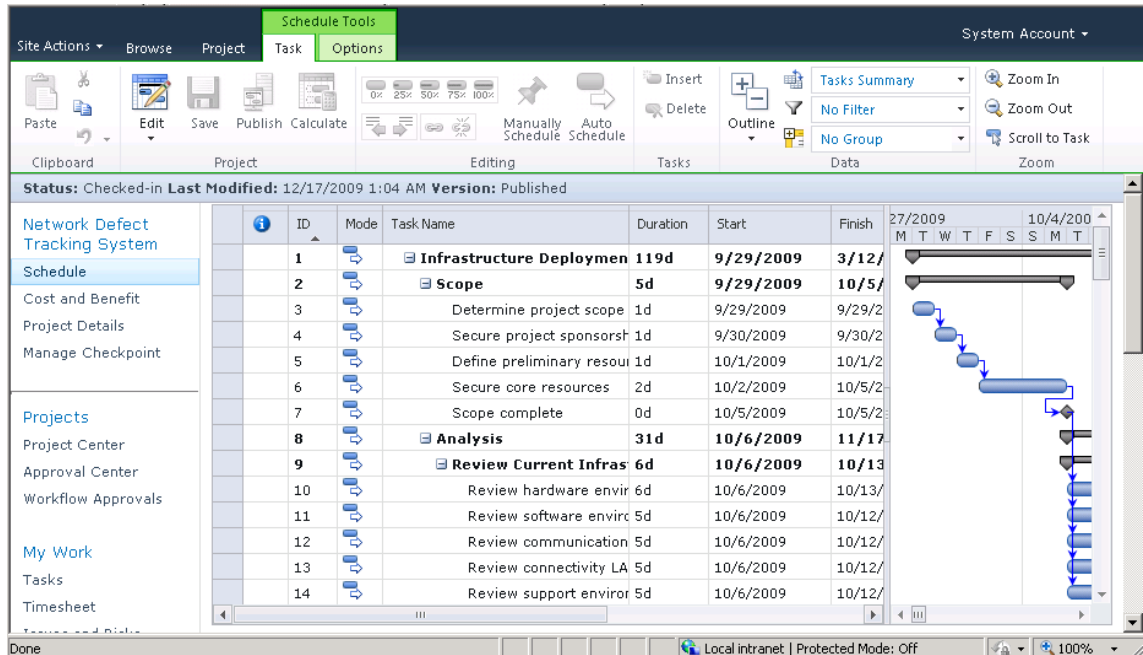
Schedule Tools

Site Actions ▾ Browse Project Task Options

System Account ▾

Paste Edit Save Publish Calculate 0% 25% 50% 75% 100% Manually Schedule Auto Schedule Insert Delete Outline Tasks Summary No Filter No Group Zoom In Zoom Out Scroll to Task

Clipboard Project Editing Tasks Data Zoom

**Status:** Checked-in **Last Modified:** 12/17/2009 1:04 AM **Version:** Published

Network Defect Tracking System
Schedule
Cost and Benefit
Project Details
Manage Checkpoint

Projects
Project Center
Approval Center
Workflow Approvals

My Work
Tasks
Timesheet

| ID | Mode | Task Name | Duration | Start | Finish |
|---|---|---|---|---|---|
| 1 | | **Infrastructure Deploymen** | **119d** | **9/29/2009** | **3/12/** |
| 2 | | **Scope** | **5d** | **9/29/2009** | **10/5/** |
| 3 | | Determine project scope | 1d | 9/29/2009 | 9/29/2 |
| 4 | | Secure project sponsorsh | 1d | 9/30/2009 | 9/30/2 |
| 5 | | Define preliminary resour | 1d | 10/1/2009 | 10/1/2 |
| 6 | | Secure core resources | 2d | 10/2/2009 | 10/5/2 |
| 7 | | Scope complete | 0d | 10/5/2009 | 10/5/2 |
| 8 | | **Analysis** | **31d** | **10/6/2009** | **11/17** |
| 9 | | **Review Current Infras** | **6d** | **10/6/2009** | **10/13** |
| 10 | | Review hardware envir | 6d | 10/6/2009 | 10/13/ |
| 11 | | Review software envirc | 5d | 10/6/2009 | 10/12/ |
| 12 | | Review communication | 5d | 10/6/2009 | 10/12/ |
| 13 | | Review connectivity LA | 5d | 10/6/2009 | 10/12/ |
| 14 | | Review support enviror | 5d | 10/6/2009 | 10/12/ |

27/2009 10/4/200
M T W T F S S M T

Done Local intranet | Protected Mode: Off 100%